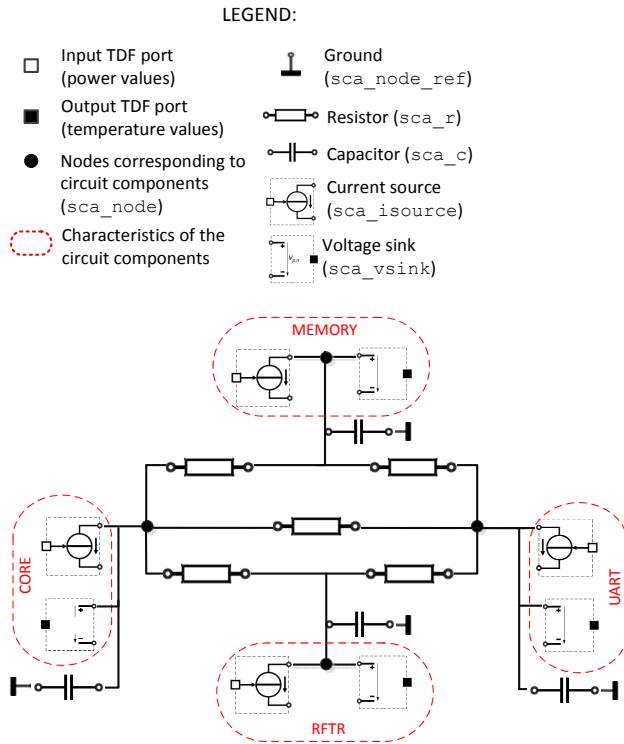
LEGEND:

Input TDF port (power values)

Output TDF port (temperature values)

Nodes corresponding to circuit components (sca_node)

Characteristics of the circuit components

Ground (sca_node_ref)

Resistor (sca_r)

Capacitor (sca_c)

Current source (sca_isource)

Voltage sink (sca_vsink)

$v_{p,n}$

MEMORY

CORE

UART

RFTR